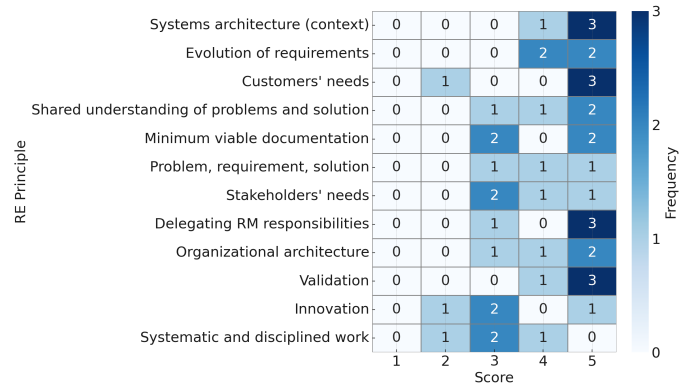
| RE Principle | 1 | 2 | 3 | 4 | 5 |
|---|---|---|---|---|---|
| Systems architecture (context) | 0 | 0 | 0 | 1 | 3 |
| Evolution of requirements | 0 | 0 | 0 | 2 | 2 |
| Customers' needs | 0 | 1 | 0 | 0 | 3 |
| Shared understanding of problems and solution | 0 | 0 | 1 | 1 | 2 |
| Minimum viable documentation | 0 | 0 | 2 | 0 | 2 |
| Problem, requirement, solution | 0 | 0 | 1 | 1 | 1 |
| Stakeholders' needs | 0 | 0 | 2 | 1 | 1 |
| Delegating RM responsibilities | 0 | 0 | 1 | 0 | 3 |
| Organizational architecture | 0 | 0 | 1 | 1 | 2 |
| Validation | 0 | 0 | 0 | 1 | 3 |
| Innovation | 0 | 1 | 2 | 0 | 1 |
| Systematic and disciplined work | 0 | 1 | 2 | 1 | 0 |

Score

Frequency
3
2
1
0